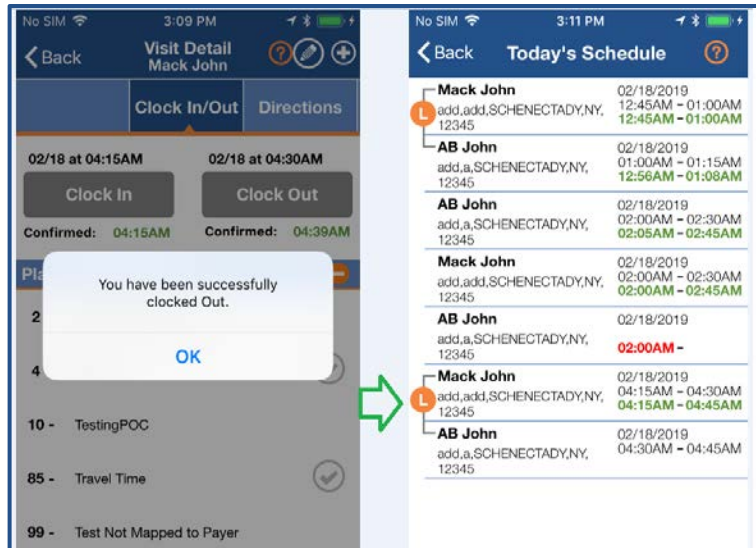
No SIM 3:09 PM

Back Visit Detail Mack John

Clock In/Out Directions

02/18 at 04:15AM 02/18 at 04:30AM

Clock In Clock Out

Confirmed: 04:15AM Confirmed: 04:39AM

Pla

2

4

You have been successfully clocked Out.

OK

10 - TestingPOC

85 - Travel Time

99 - Test Not Mapped to Payer

No SIM 3:11 PM

Back Today's Schedule ?

Mack John
add,add,SCHENECTADY,NY, 12345
02/18/2019
12:45AM - 01:00AM
12:45AM - 01:00AM

L

AB John
add,a,SCHENECTADY,NY, 12345
02/18/2019
01:00AM - 01:15AM
12:56AM - 01:08AM

AB John
add,a,SCHENECTADY,NY, 12345
02/18/2019
02:00AM - 02:30AM
02:05AM - 02:45AM

Mack John
add,add,SCHENECTADY,NY, 12345
02/18/2019
02:00AM - 02:30AM
02:00AM - 02:45AM

AB John
add,a,SCHENECTADY,NY, 12345
02/18/2019
02:00AM -

Mack John
add,add,SCHENECTADY,NY, 12345
02/18/2019
04:15AM - 04:30AM
04:15AM - 04:45AM

L

AB John
add,a,SCHENECTADY,NY, 12345
02/18/2019
04:30AM - 04:45AM